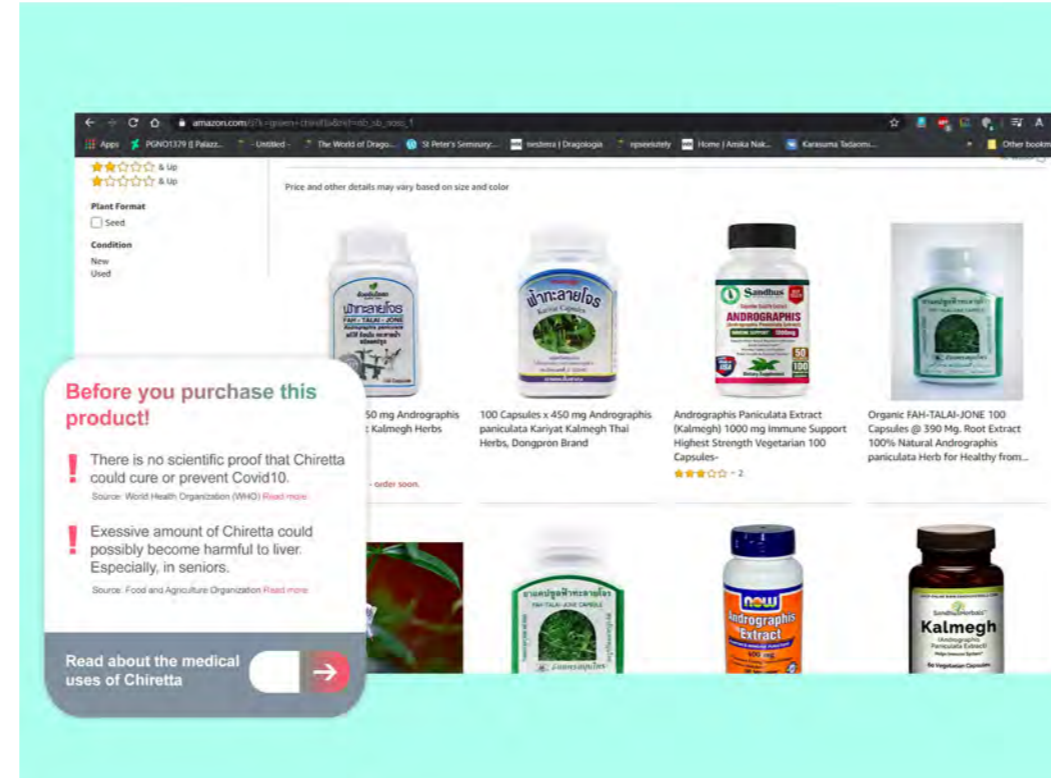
amazon.com/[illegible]

Apps PGNO1379 || Palazz... Untitled The World of Drago... St Peter's Seminary... testtera | Dragologia npseeiutely Home | Amika Nak... Karasuma Tadaomi... Other bookm

& Up
& Up

Plant Format
Seed

Condition
New
Used

Price and other details may vary based on size and color

ฟ้าทะลายโจร
FAH-TALAI-JONE

ฟ้าทะลายโจร
Kariyat Capsules

Sandhus
ANDROGRAPHIS
50
100

ขาวดอกปรุงฟ้าทะลายโจร

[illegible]50 mg Andrographis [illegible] Kalmegh Herbs

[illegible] order soon.

100 Capsules x 450 mg Andrographis paniculata Kariyat Kalmegh Thai Herbs, Dongpron Brand

Andrographis Paniculata Extract (Kalmegh) 1000 mg Immune Support Highest Strength Vegetarian 100 Capsules-
2

Organic FAH-TALAI-JONE 100 Capsules @ 390 Mg. Root Extract 100% Natural Andrographis paniculata Herb for Healthy from...

FAH-TALAI-JONE CAPSULE

NOW
Andrographis Extract
400 mg

SandhuHerbals
Kalmegh
(Andrographis Paniculata Extract)

Before you purchase this product!

There is no scientific proof that Chiretta could cure or prevent Covid10.
Source: World Health Organization (WHO) Read more

Exessive amount of Chiretta could possibly become harmful to liver. Especially, in seniors.
Source: Food and Agriculture Organization Read more

Read about the medical uses of Chiretta